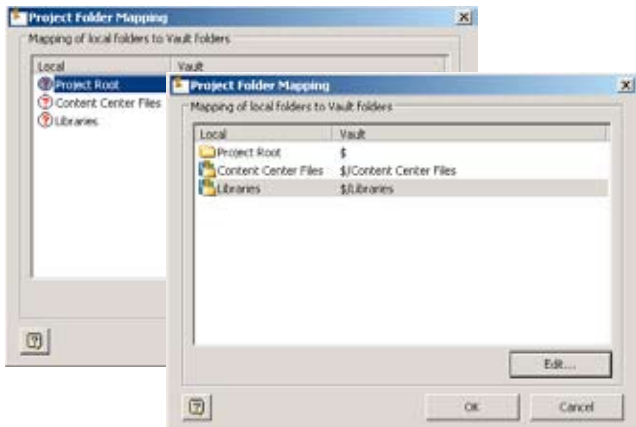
Project Folder Mapping

Mapping of local folders to Vault Folders

| Local | Vault |
|---|---|
| Project Root | |
| Content Center Files | |
| Libraries | |

Project Folder Mapping

Mapping of local folders to Vault folders

| Local | Vault |
|---|---|
| Project Root | $ |
| Content Center Files | $/Content Center Files |
| Libraries | $/Libraries |

Edit...

OK

Cancel